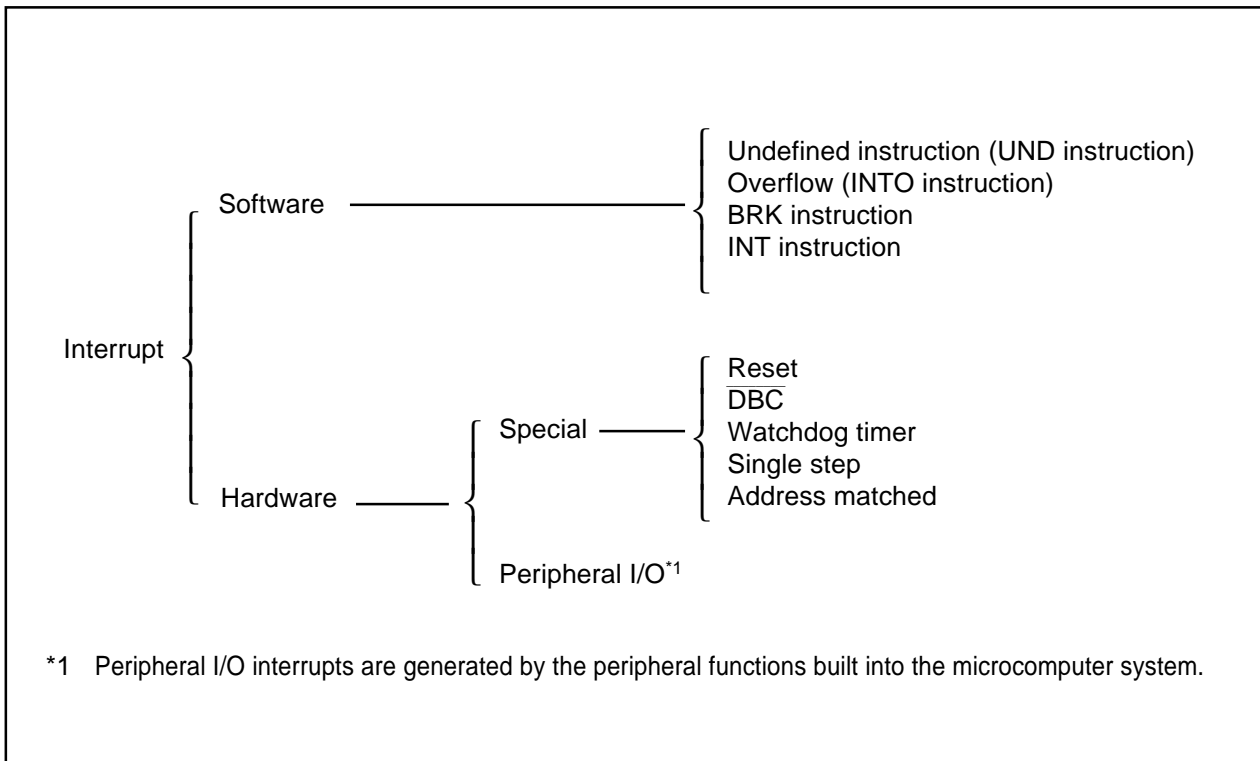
Interrupt

Software

Undefined instruction (UND instruction)
Overflow (INTO instruction)
BRK instruction
INT instruction

Hardware

Special

Reset
$\overline{\text{DBC}}$
Watchdog timer
Single step
Address matched

Peripheral I/O$^{*1}$

*1 Peripheral I/O interrupts are generated by the peripheral functions built into the microcomputer system.